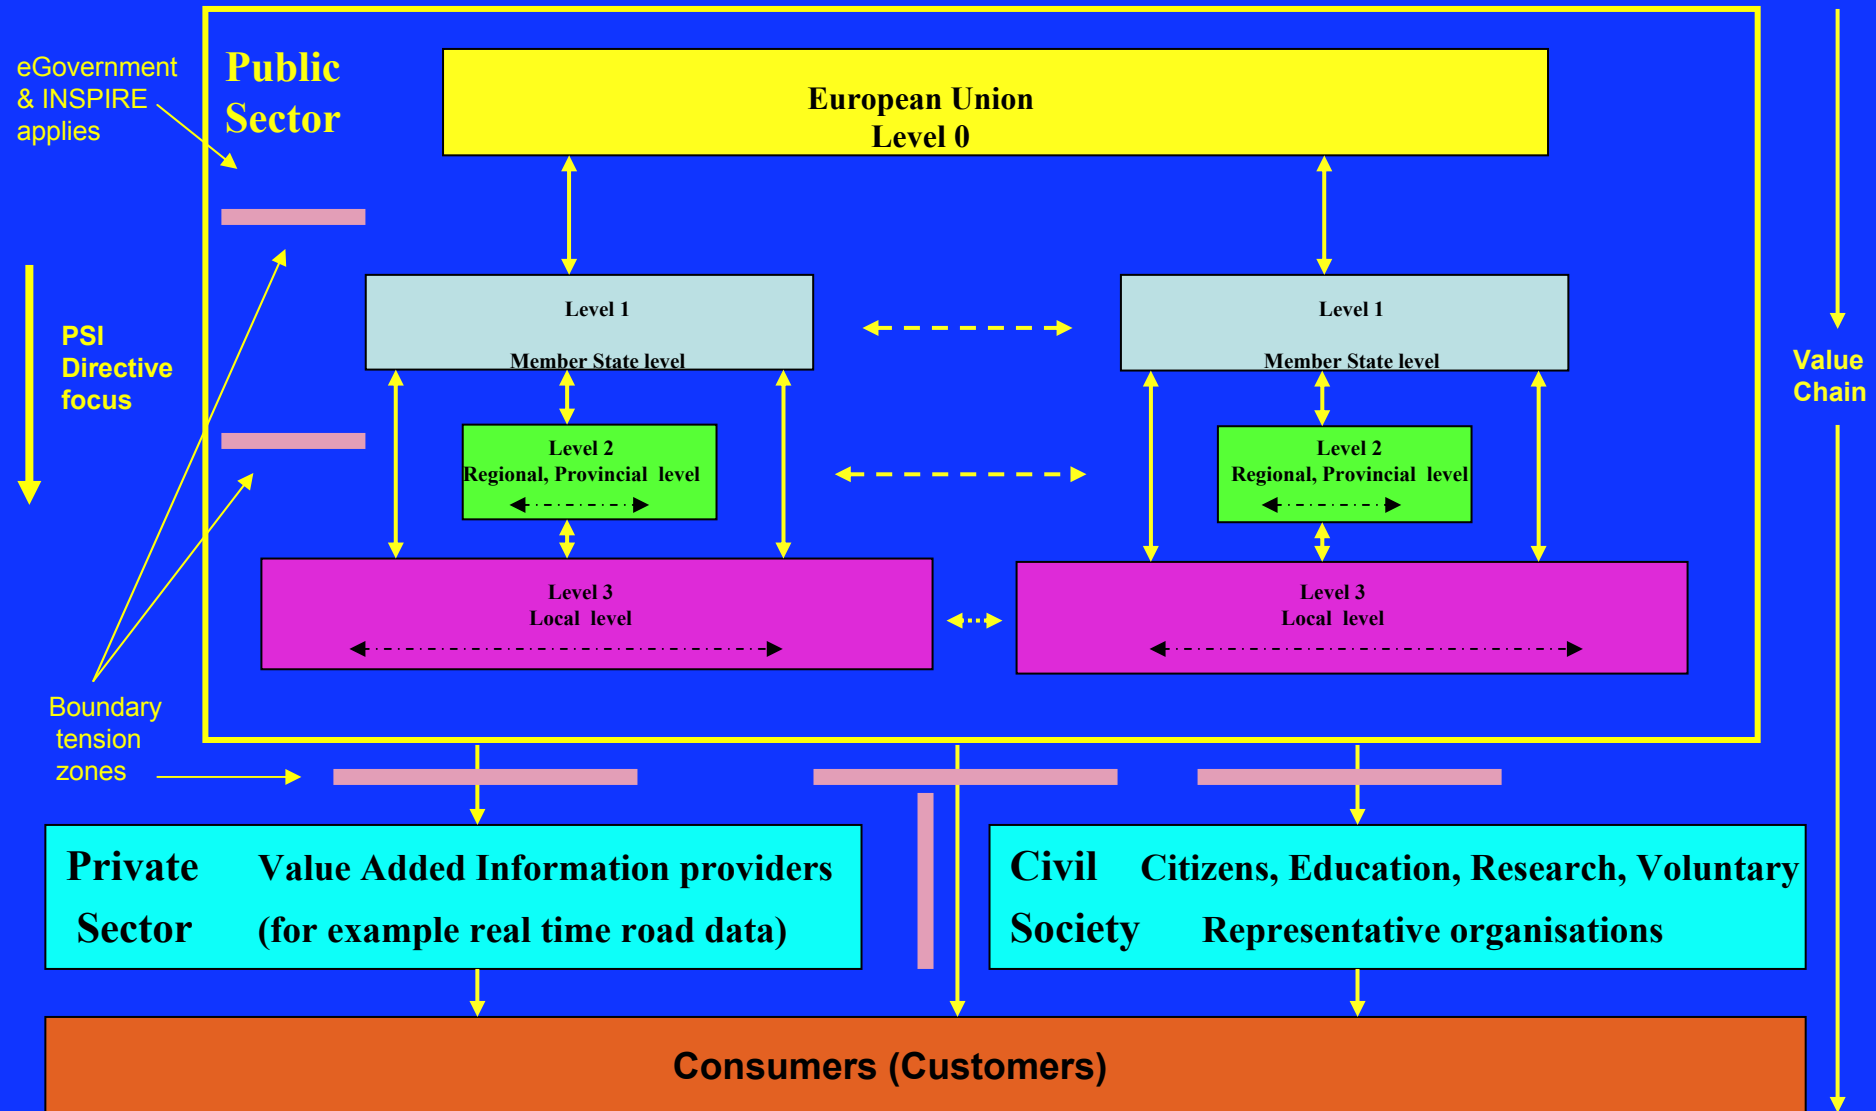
eGovernment & INSPIRE applies

Public Sector

European Union
Level 0

PSI Directive focus

Value Chain

Level 1
Member State level

Level 1
Member State level

Level 2
Regional, Provincial level

Level 2
Regional, Provincial level

Level 3
Local level

Level 3
Local level

Boundary tension zones

Private Sector

Value Added Information providers (for example real time road data)

Civil Society

Citizens, Education, Research, Voluntary Representative organisations

Consumers (Customers)